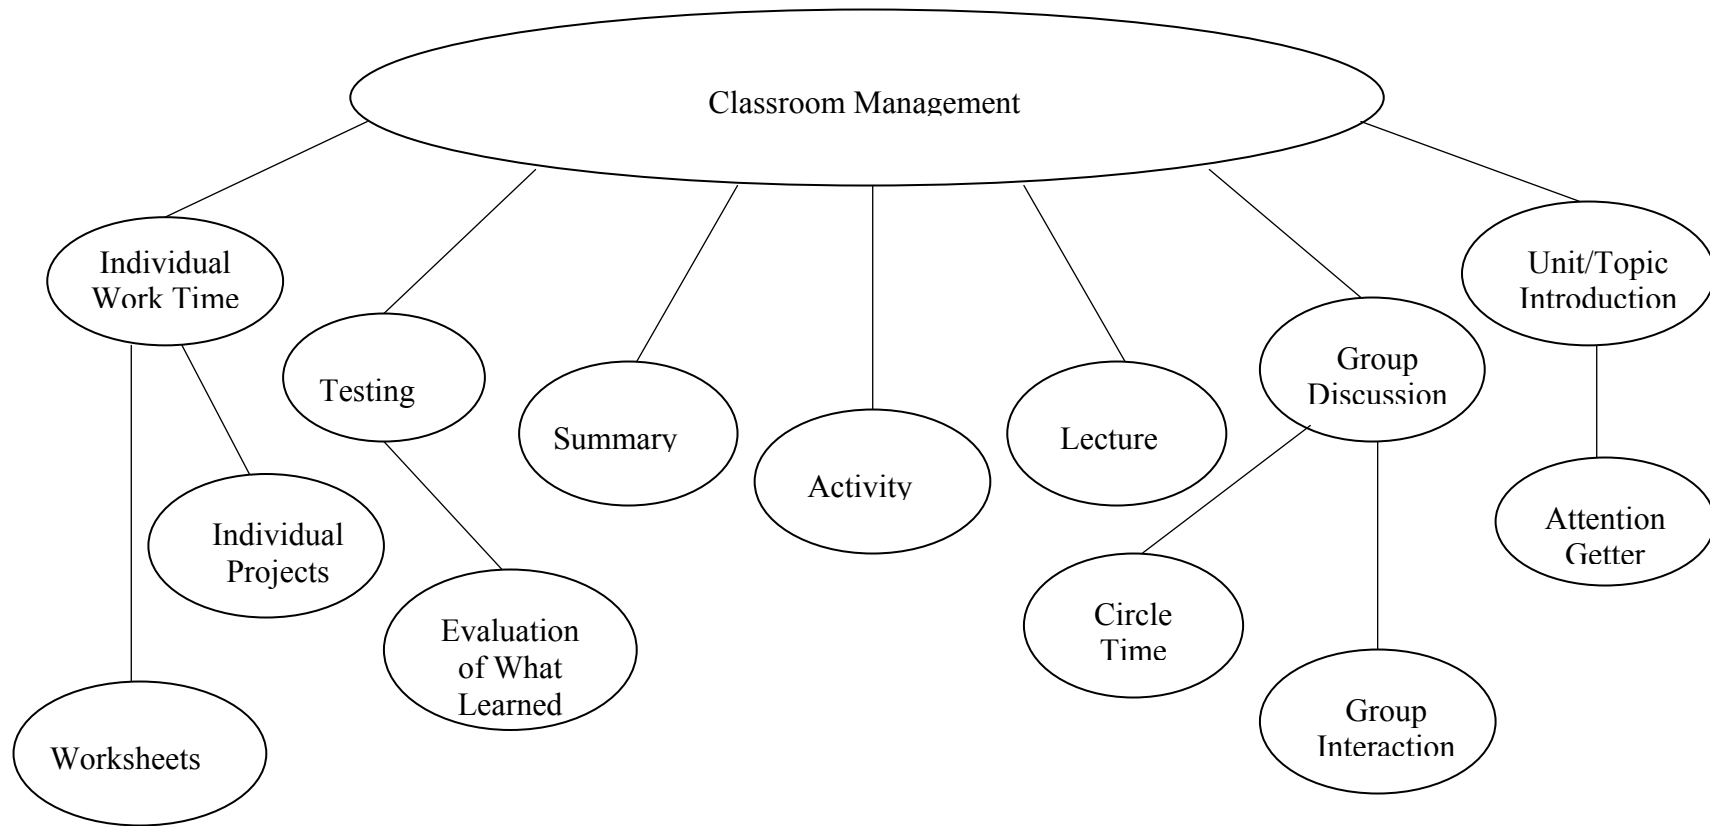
Classroom Management

Individual Work Time

Testing

Summary

Activity

Lecture

Group Discussion

Unit/Topic Introduction

Individual Projects

Evaluation of What Learned

Worksheets

Circle Time

Group Interaction

Attention Getter